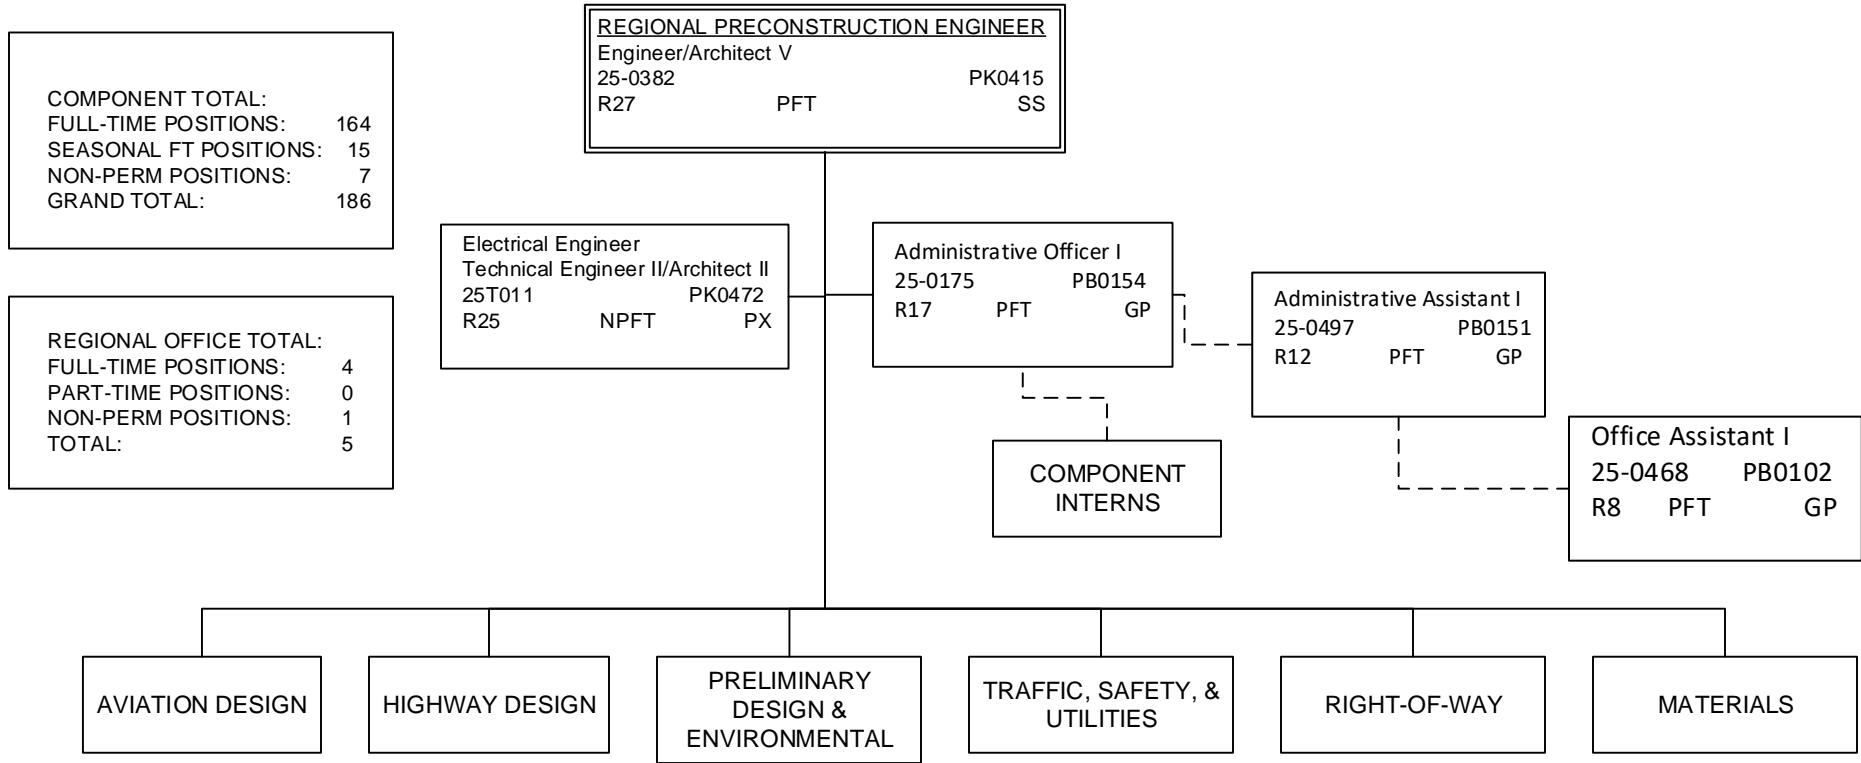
COMPONENT TOTAL:
FULL-TIME POSITIONS: 164
SEASONAL FT POSITIONS: 15
NON-PERM POSITIONS: 7
GRAND TOTAL: 186

REGIONAL OFFICE TOTAL:
FULL-TIME POSITIONS: 4
PART-TIME POSITIONS: 0
NON-PERM POSITIONS: 1
TOTAL: 5

REGIONAL PRECONSTRUCTION ENGINEER
Engineer/Architect V
25-0382 PK0415
R27 PFT SS

Electrical Engineer
Technical Engineer II/Architect II
25T011 PK0472
R25 NPFT PX

Administrative Officer I
25-0175 PB0154
R17 PFT GP

Administrative Assistant I
25-0497 PB0151
R12 PFT GP

COMPONENT INTERNS

Office Assistant I
25-0468 PB0102
R8 PFT GP

AVIATION DESIGN

HIGHWAY DESIGN

PRELIMINARY DESIGN & ENVIRONMENTAL

TRAFFIC, SAFETY, & UTILITIES

RIGHT-OF-WAY

MATERIALS